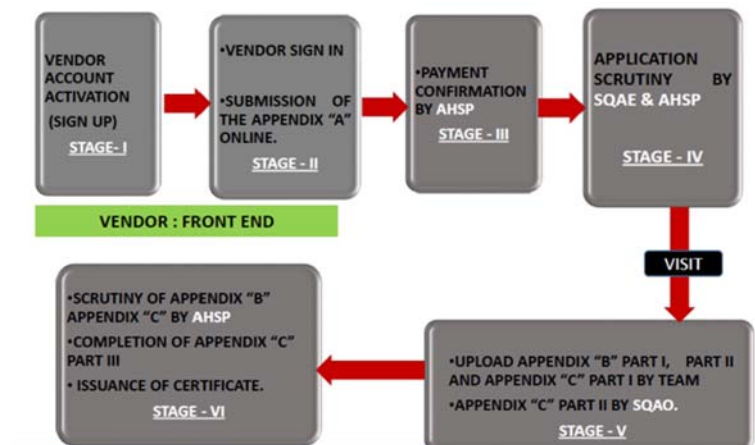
VENDOR ACCOUNT ACTIVATION (SIGN UP)

STAGE - I

•VENDOR SIGN IN

•SUBMISSION OF THE APPENDIX "A" ONLINE.

STAGE - II

•PAYMENT CONFIRMATION BY AHSP

STAGE - III

APPLICATION SCRUTINY BY SQAE & AHSP

STAGE - IV

VENDOR : FRONT END

VISIT

•SCRUTINY OF APPENDIX "B" APPENDIX "C" BY AHSP

•COMPLETION OF APPENDIX "C" PART III

• ISSUANCE OF CERTIFICATE.

STAGE - VI

•UPLOAD APPENDIX "B" PART I, PART II AND APPENDIX "C" PART I BY TEAM

•APPENDIX "C" PART II BY SQAO.

STAGE - V